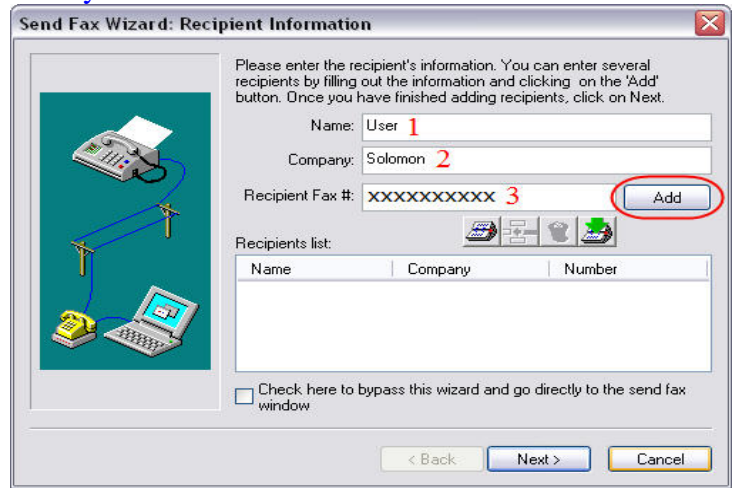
Send Fax Wizard: Recipient Information

Please enter the recipient's information. You can enter several recipients by filling out the information and clicking on the 'Add' button. Once you have finished adding recipients, click on Next.

Name: User 1

Company: Solomon 2

Recipient Fax #: XXXXXXXXXX 3

Add

Recipients list:

| Name | Company | Number |
|---|---|---|

Check here to bypass this wizard and go directly to the send fax window

< Back

Next >

Cancel